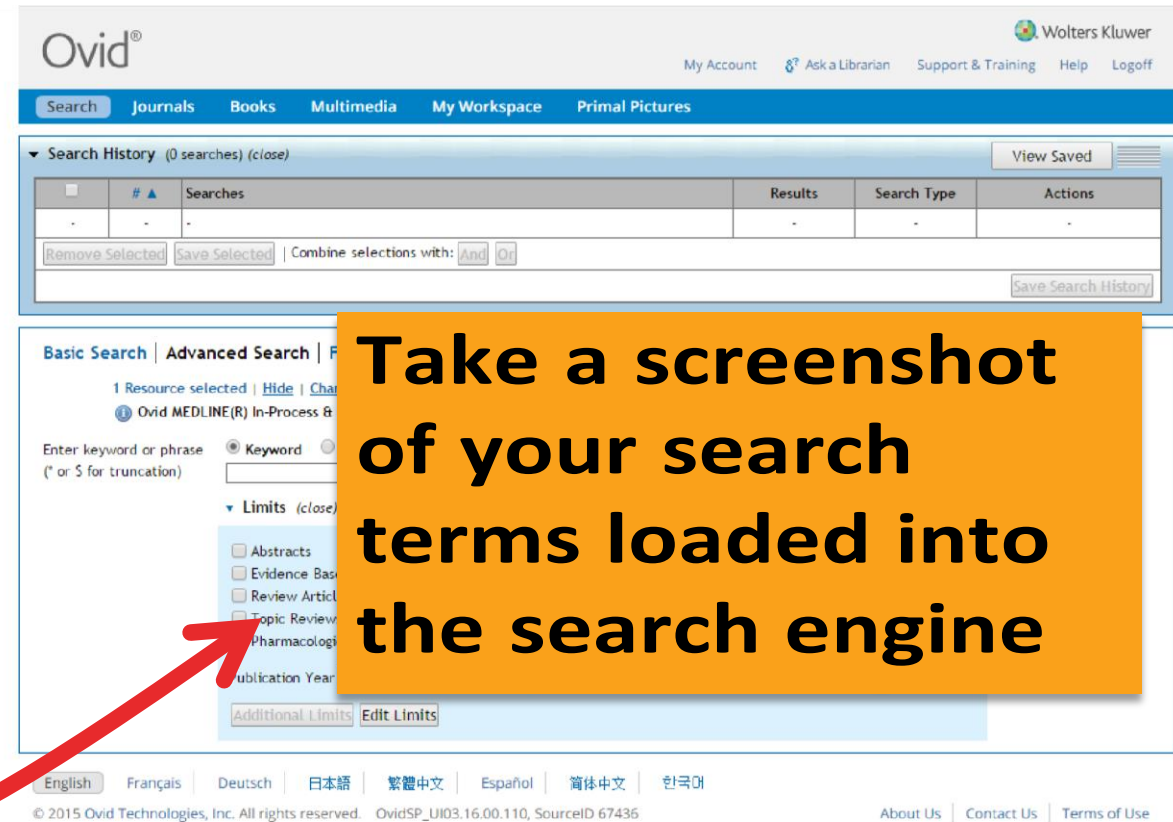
Ovid®

Wolters Kluwer

My Account | Ask a Librarian | Support & Training | Help | Logoff

Search | Journals | Books | Multimedia | My Workspace | Primal Pictures

Search History (0 searches) (close)

View Saved

| | # ▲ | Searches | Results | Search Type | Actions |
|---|---|---|---|---|---|
| - | - | - | - | - | - |

Remove Selected | Save Selected | Combine selections with: And | Or

Save Search History

Basic Search | Advanced Search | F

1 Resource selected | Hide | Cha

Ovid MEDLINE(R) In-Process &

Enter keyword or phrase (* or $ for truncation)

Keyword

Limits (close)

Abstracts
Evidence Bas
Review Articl
Topic Review
Pharmacologi

Publication Year

Additional Limits | Edit Limits

Take a screenshot of your search terms loaded into the search engine

English | Français | Deutsch | 日本語 | 繁體中文 | Español | 简体中文 | 한국어

© 2015 Ovid Technologies, Inc. All rights reserved. OvidSP_UI03.16.00.110, SourceID 67436

About Us | Contact Us | Terms of Use